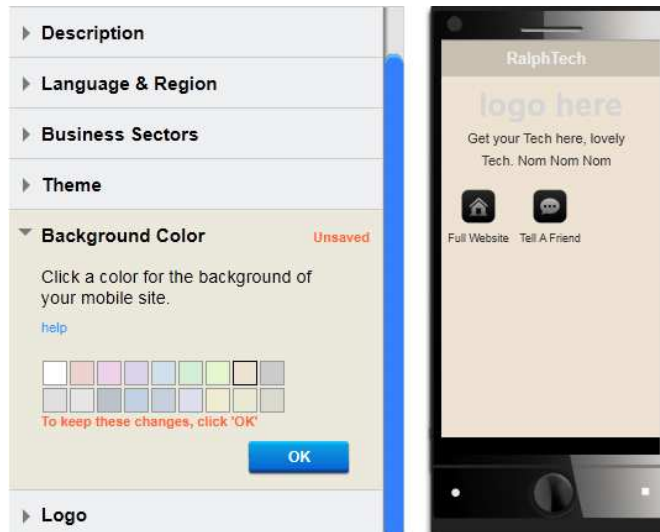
Description

Language & Region

Business Sectors

Theme

Background Color

Unsaved

Click a color for the background of your mobile site.

help

To keep these changes, click 'OK'

OK

Logo

RalphTech

logo here

Get your Tech here, lovely Tech. Nom Nom Nom

Full Website

Tell A Friend